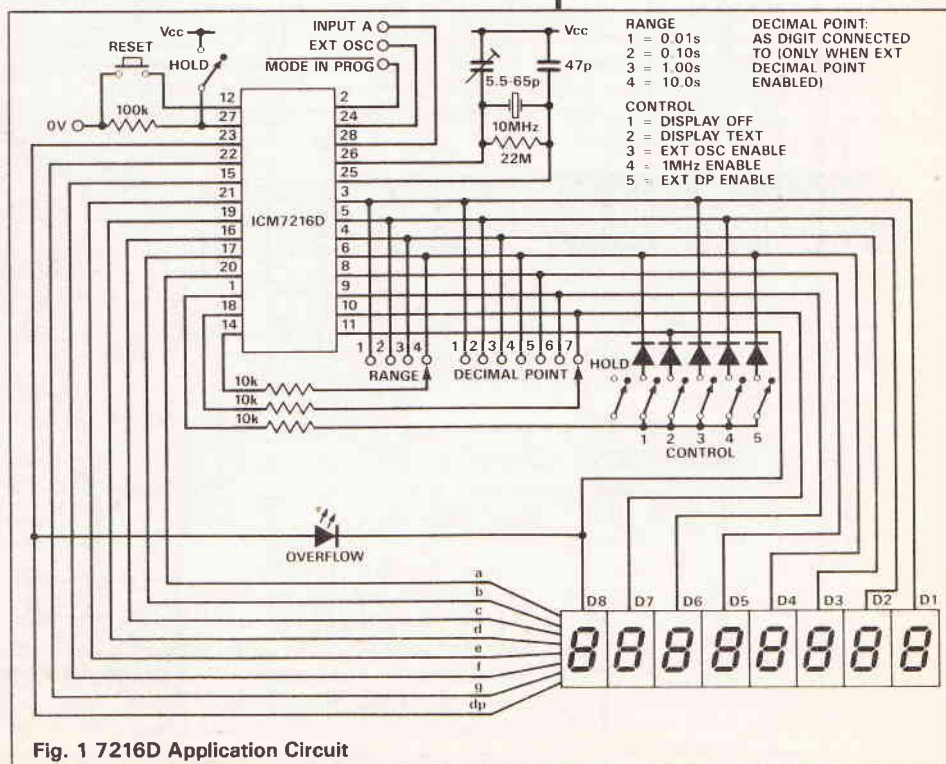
Vcc
RESET
HOLD
100k
0V
INPUT A
EXT OSC
MODE IN PROG
12
27
23
22
15
21
19
16
17
20
1
18
14
2
24
28
26
25
3
5
4
6
8
9
10
11
ICM7216D
Vcc
5.5-65p
47p
10MHz
22M

RANGE
1 = 0.01s
2 = 0.10s
3 = 1.00s
4 = 10.0s

DECIMAL POINT:
AS DIGIT CONNECTED TO (ONLY WHEN EXT DECIMAL POINT ENABLED)

CONTROL
1 = DISPLAY OFF
2 = DISPLAY TEXT
3 = EXT OSC ENABLE
4 = 1MHz ENABLE
5 = EXT DP ENABLE

1 2 3 4
RANGE
1 2 3 4 5 6 7
DECIMAL POINT
HOLD
1 2 3 4 5
CONTROL
10k
10k
10k

OVERFLOW
a
b
c
d
e
f
g
dp
D8 D7 D6 D5 D4 D3 D2 D1

Fig. 1 7216D Application Circuit